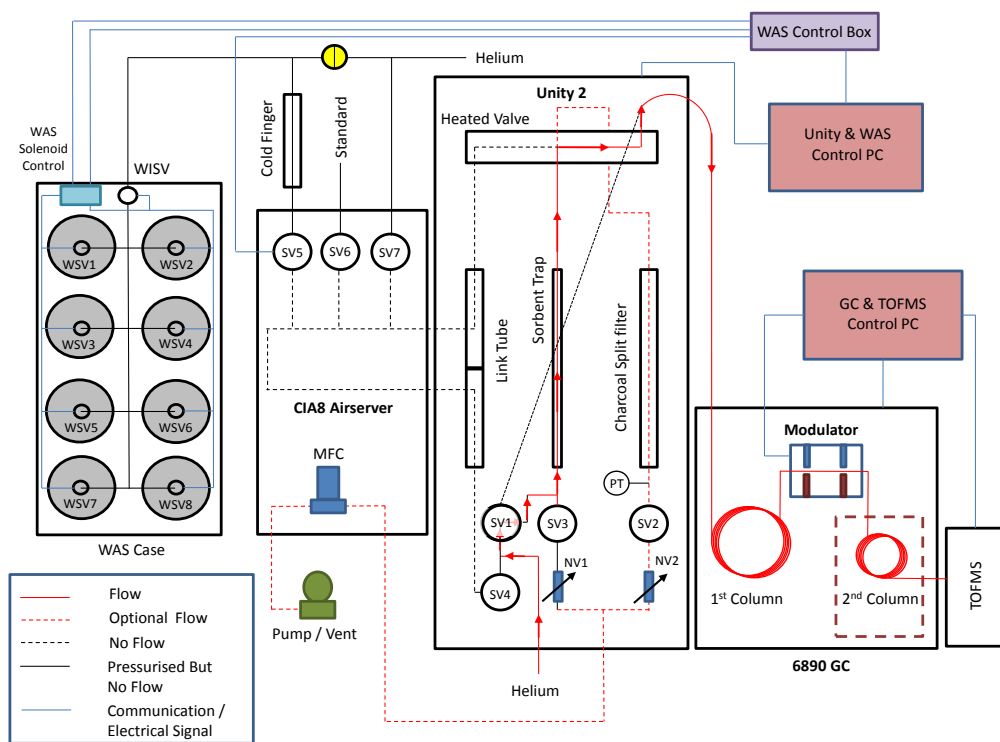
WAS Control Box

Helium

Unity 2

Unity & WAS Control PC

Heated Valve

WAS Solenoid Control

WISV

Cold Finger

Standard

WSV1
WSV2
WSV3
WSV4
WSV5
WSV6
WSV7
WSV8

WAS Case

SV5
SV6
SV7

CIA8 Airserver

MFC

Pump / Vent

Link Tube

Sorbent Trap

Charcoal Split filter

GC & TOFMS Control PC

Modulator

PT

SV1
SV3
SV2
SV4
NV1
NV2

$1^{st}$ Column

$2^{nd}$ Column

TOFMS

6890 GC

Helium

Flow
Optional Flow
No Flow
Pressurised But No Flow
Communication / Electrical Signal